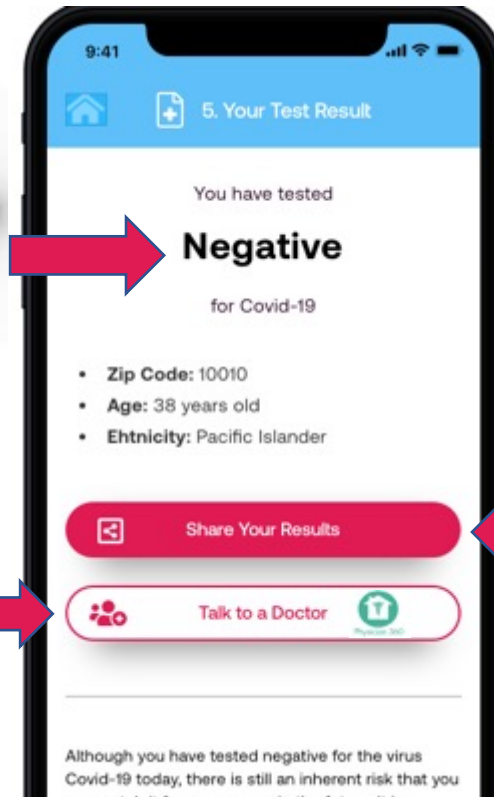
9:41

5. Your Test Result

You have tested

Negative

for Covid-19

- **Zip Code:** 10010
- **Age:** 38 years old
- **Ehtnicity:** Pacific Islander

Share Your Results

Talk to a Doctor

Physician 360

Although you have tested negative for the virus Covid-19 today, there is still an inherent risk that you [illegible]